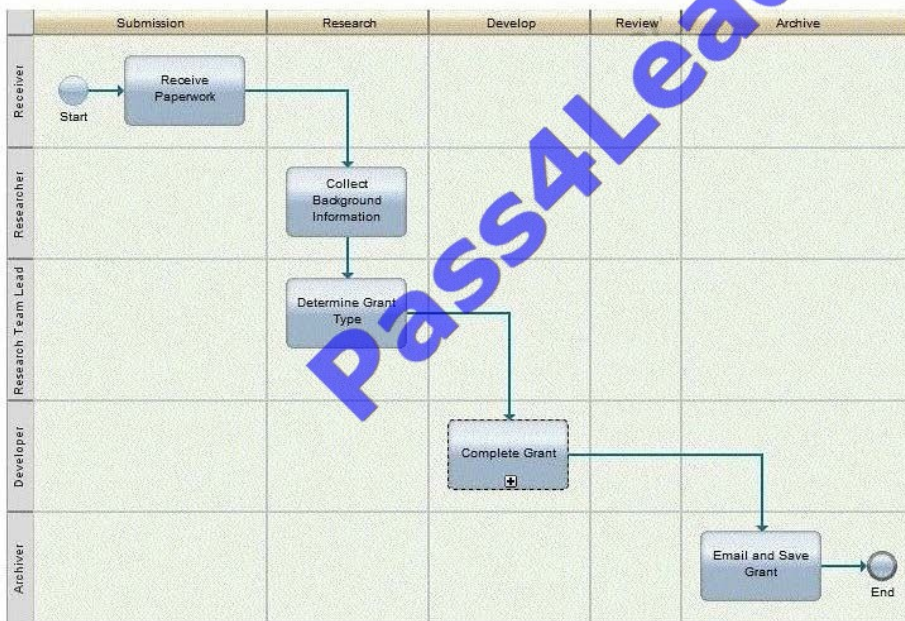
Submission
Research
Develop
Review
Archive

Receiver
Start
Receive Paperwork

Researcher
Collect Background Information

Research Team Lead
Determine Grant Type

Developer
Complete Grant

Archiver
Email and Save Grant
End

Pass4Lead